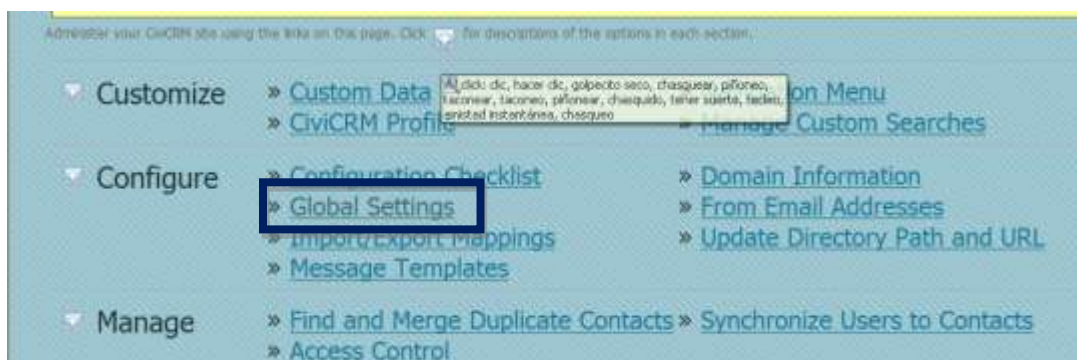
Administer your CiviCRM site using the links on this page. Click for descriptions of the options in each section.

Customize » Custom Data » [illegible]ion Menu
» CiviCRM Profile » Manage Custom Searches

[A] click: clic, hacer clic, golpecito seco, chasquear, piñoneo, taconear, taconeo, piñonear, chasquido, tener suerte, fácilen, amistad instantánea, chasqueo

Configure » Configuration Checklist » Domain Information
» Global Settings » From Email Addresses
» Import/Export Mappings » Update Directory Path and URL
» Message Templates

Manage » Find and Merge Duplicate Contacts » Synchronize Users to Contacts
» Access Control